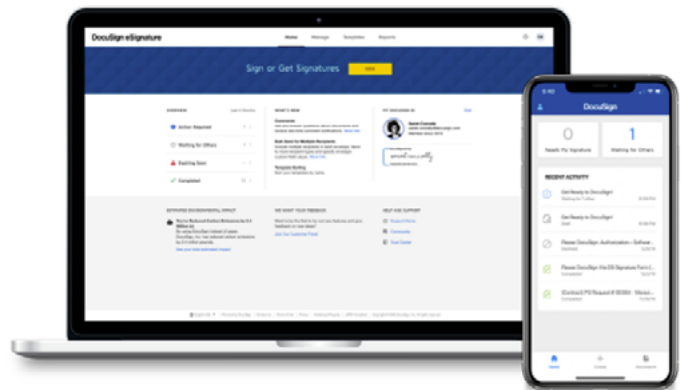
DocuSign eSignature

Home Manage Templates Reports

Sign or Get Signatures

NEW

OVERVIEW

Action Required

Waiting for Others

Expiring Soon

Completed

WHAT'S NEW

MY DOCUSIGN ID

DocuSign

0

Needs My Signature

1

Waiting for Others

RECENT ACTIVITY

Get Ready to DocuSign

Please DocuSign: Authorization - Software

Please DocuSign: the DS Signature Form

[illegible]

Completed